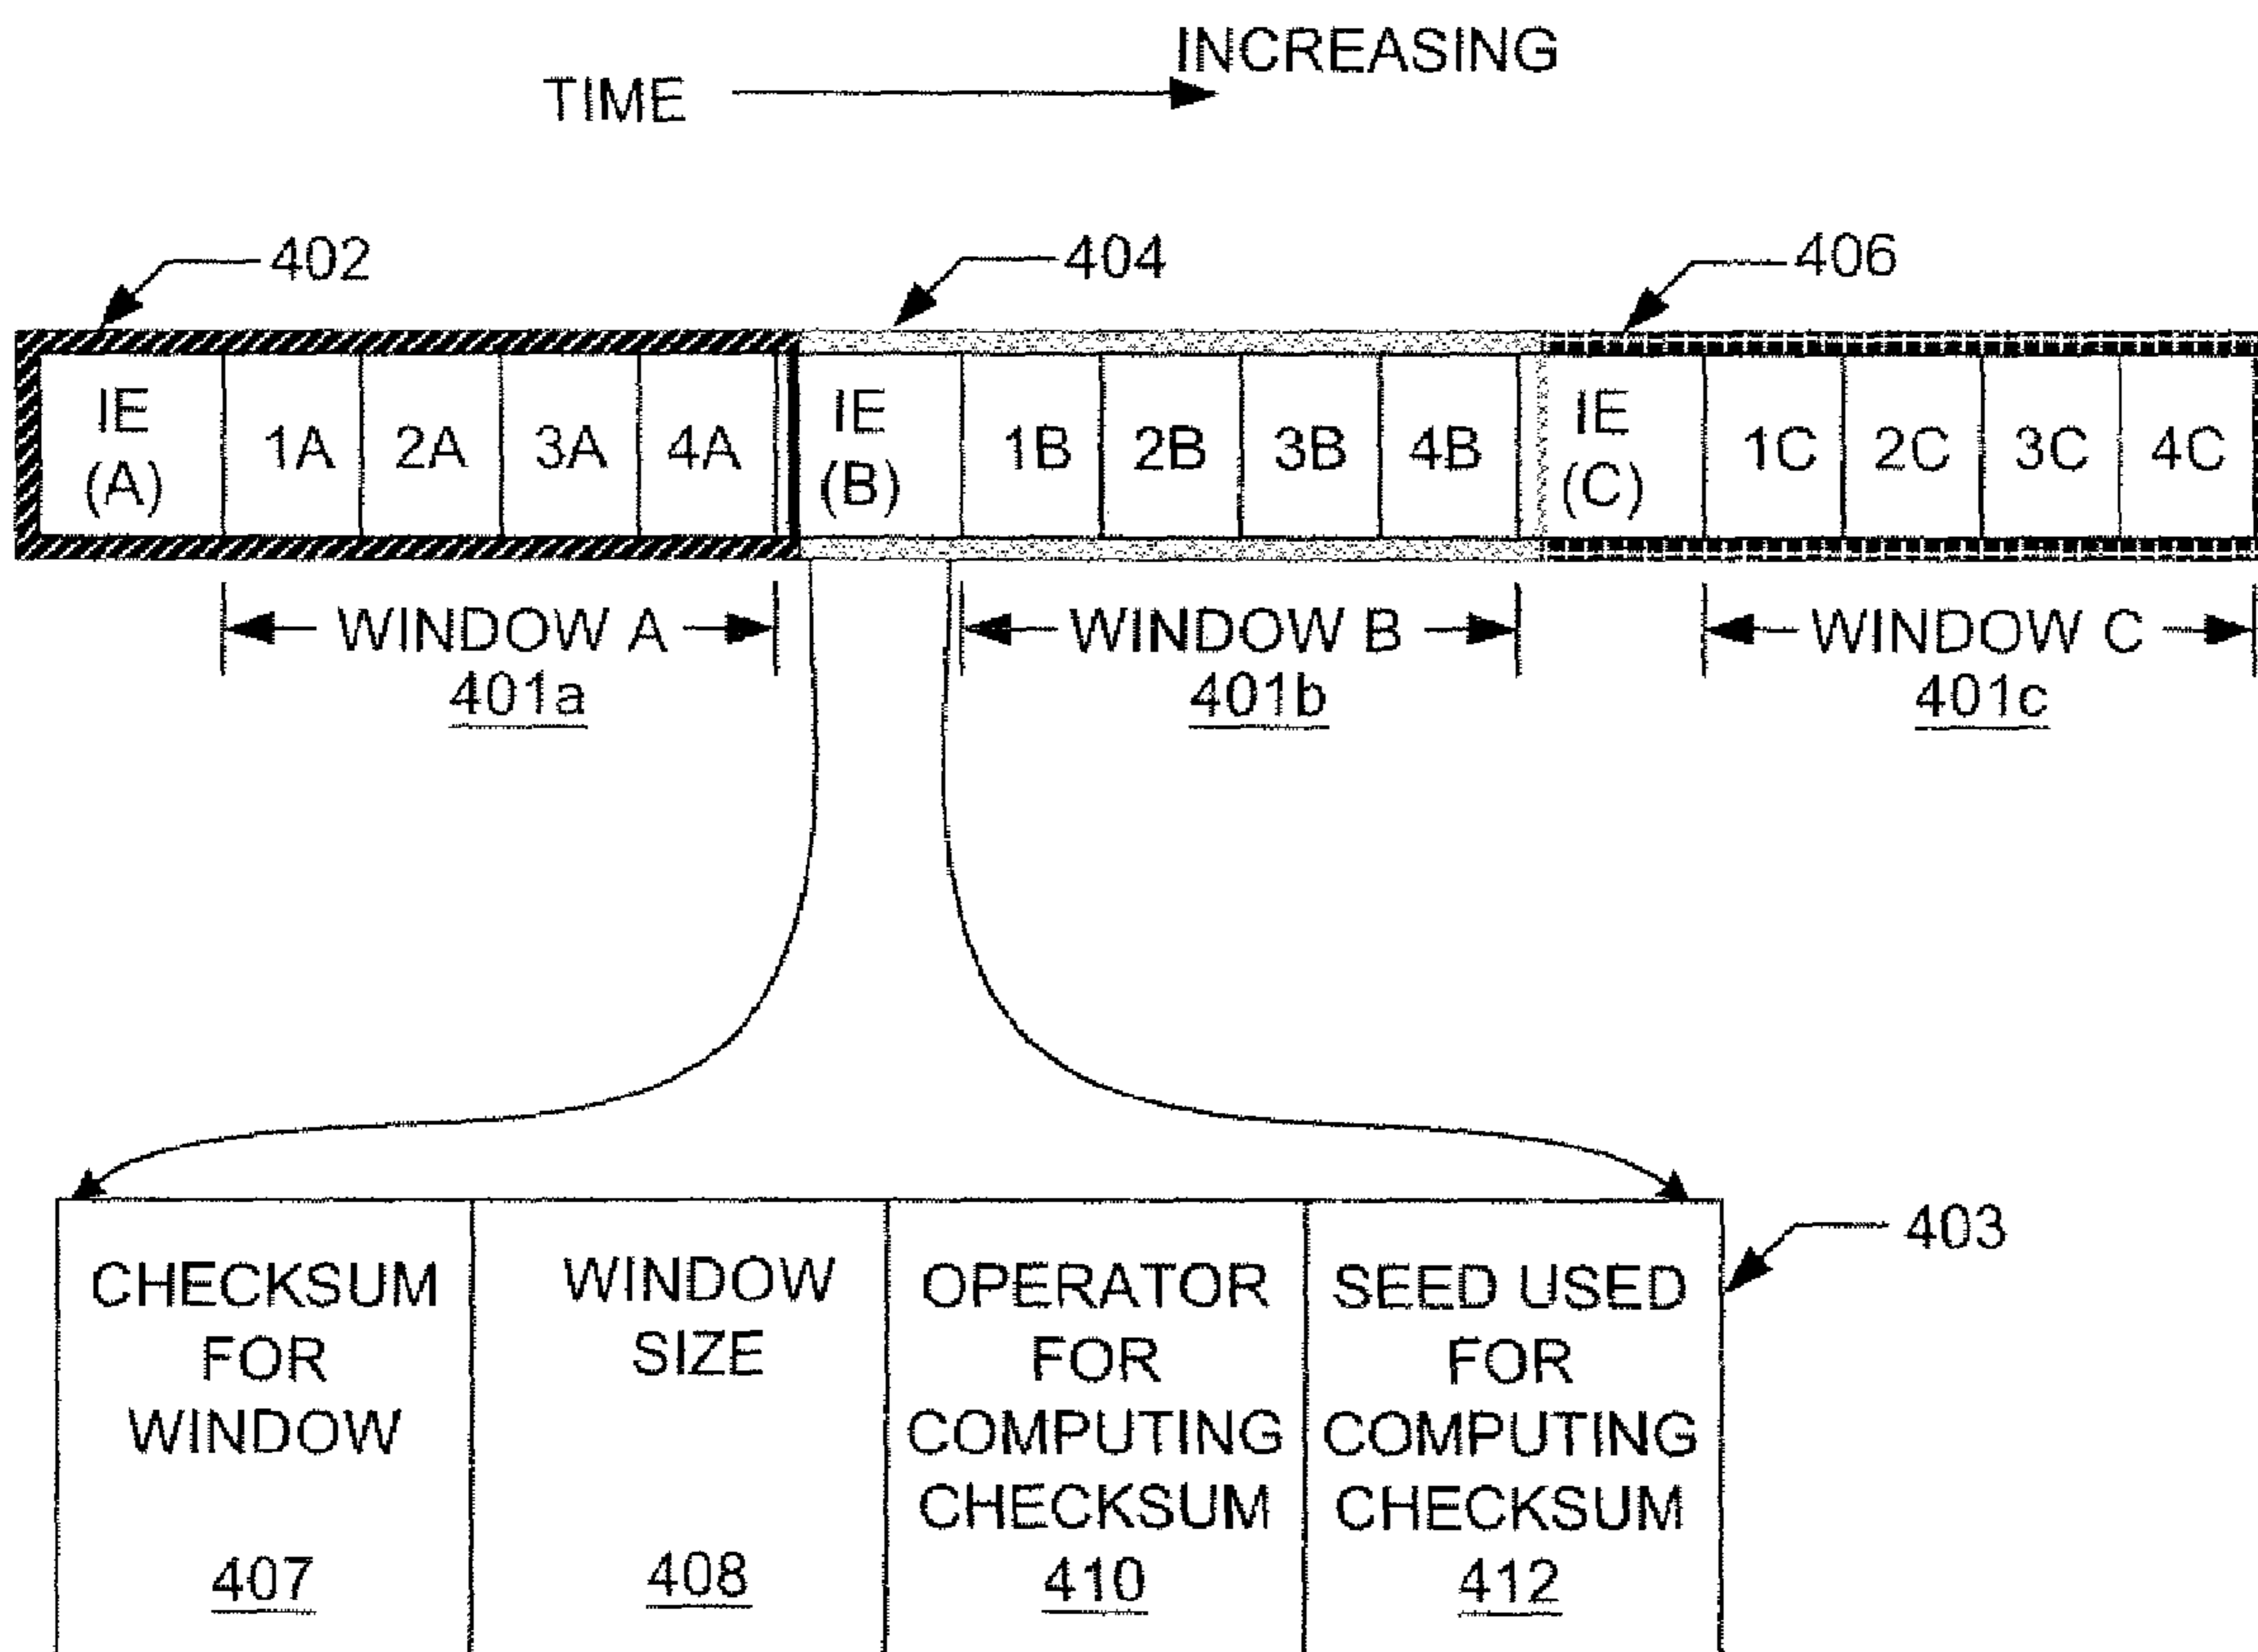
INCREASING
TIME

402
404
406

| IE (A) | 1A | 2A | 3A | 4A | IE (B) | 1B | 2B | 3B | 4B | IE (C) | 1C | 2C | 3C | 4C |
|---|---|---|---|---|---|---|---|---|---|---|---|---|---|---|

WINDOW A
401a

WINDOW B
401b

WINDOW C
401c

403

| CHECKSUM FOR WINDOW 407 | WINDOW SIZE 408 | OPERATOR FOR COMPUTING CHECKSUM 410 | SEED USED FOR COMPUTING CHECKSUM 412 |
|---|---|---|---|